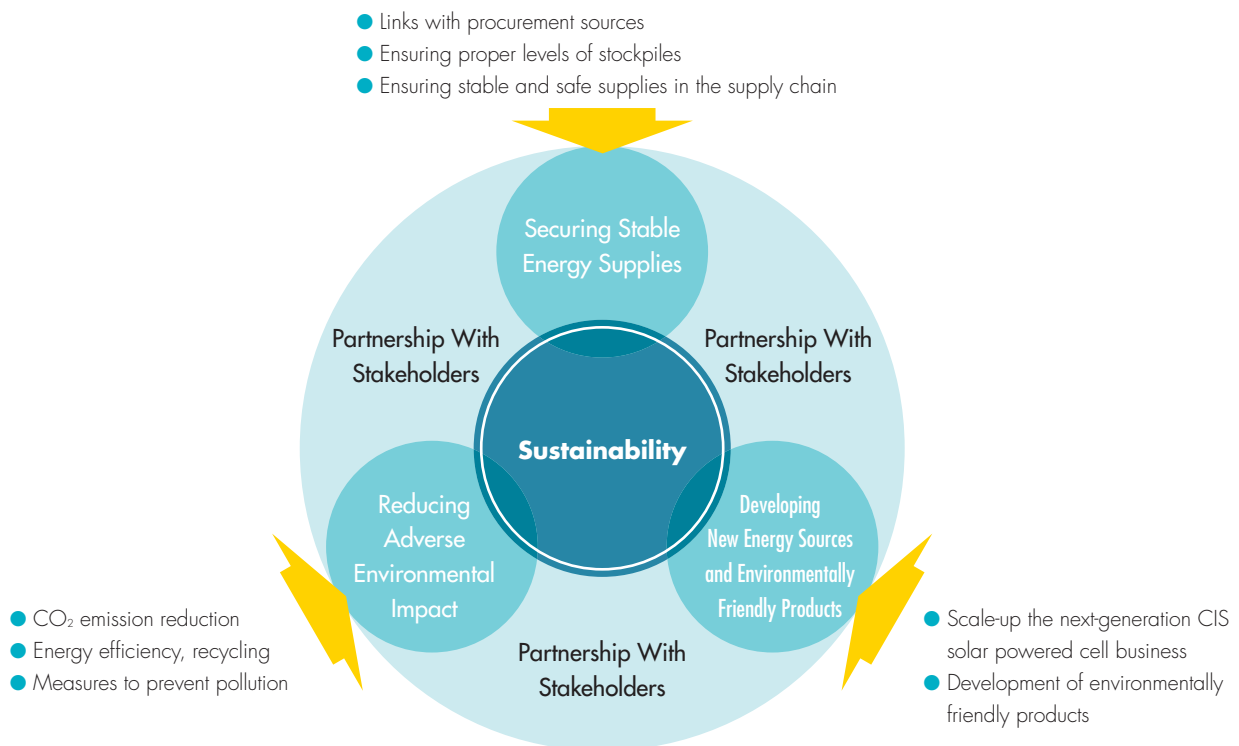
Links with procurement sources
Ensuring proper levels of stockpiles
Ensuring stable and safe supplies in the supply chain

Securing Stable Energy Supplies

Partnership With Stakeholders

Partnership With Stakeholders

Sustainability

Reducing Adverse Environmental Impact

Developing New Energy Sources and Environmentally Friendly Products

Partnership With Stakeholders

$CO_2$ emission reduction
Energy efficiency, recycling
Measures to prevent pollution

Scale-up the next-generation CIS solar powered cell business
Development of environmentally friendly products